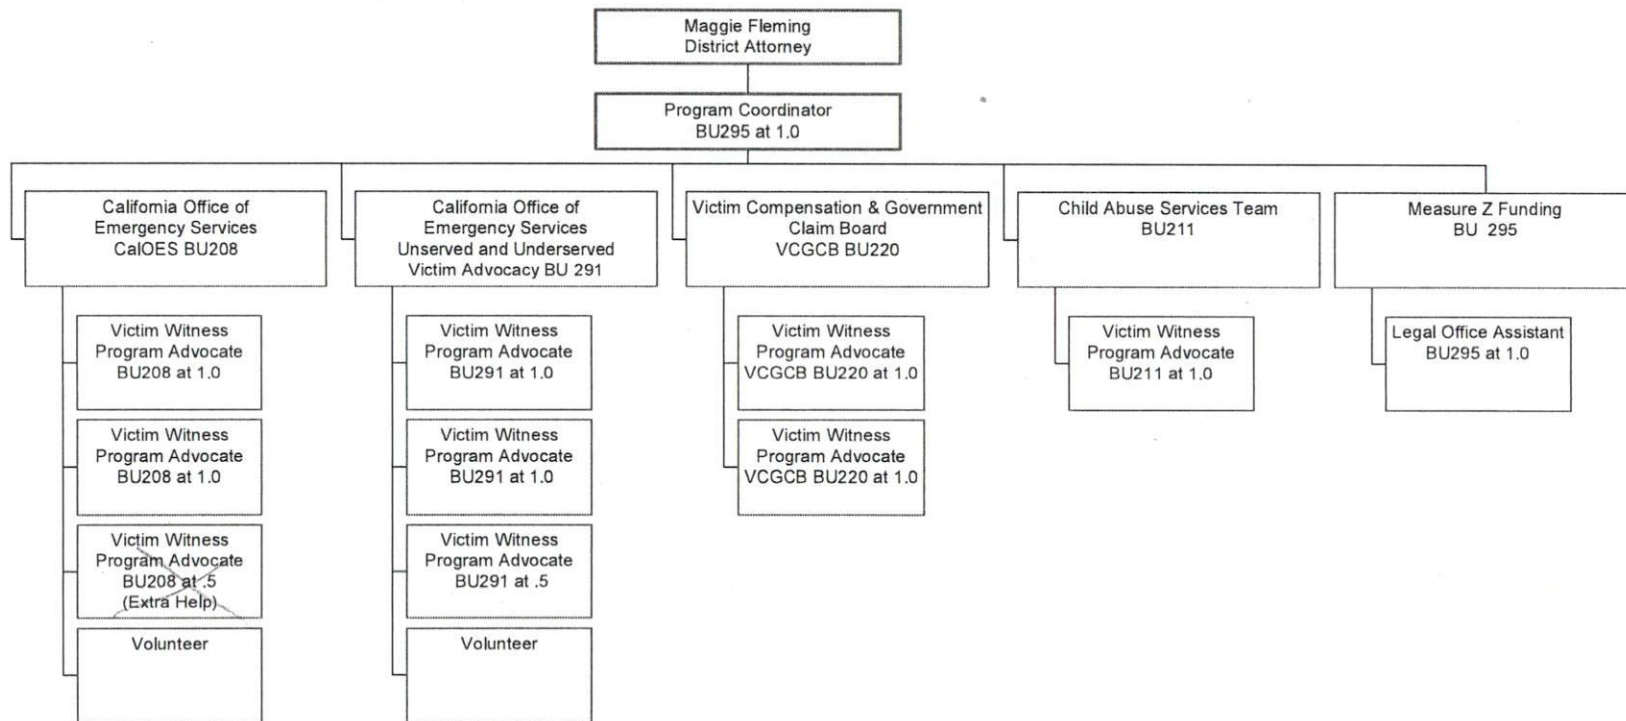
Maggie Fleming
District Attorney

Program Coordinator
BU295 at 1.0

California Office of Emergency Services CalOES BU208

Victim Witness Program Advocate BU208 at 1.0

Victim Witness Program Advocate BU208 at 1.0

Victim Witness Program Advocate BU208 at .5 (Extra Help)

Volunteer

California Office of Emergency Services Unserved and Underserved Victim Advocacy BU 291

Victim Witness Program Advocate BU291 at 1.0

Victim Witness Program Advocate BU291 at 1.0

Victim Witness Program Advocate BU291 at .5

Volunteer

Victim Compensation & Government Claim Board VCGCB BU220

Victim Witness Program Advocate VCGCB BU220 at 1.0

Victim Witness Program Advocate VCGCB BU220 at 1.0

Child Abuse Services Team BU211

Victim Witness Program Advocate BU211 at 1.0

Measure Z Funding BU 295

Legal Office Assistant BU295 at 1.0